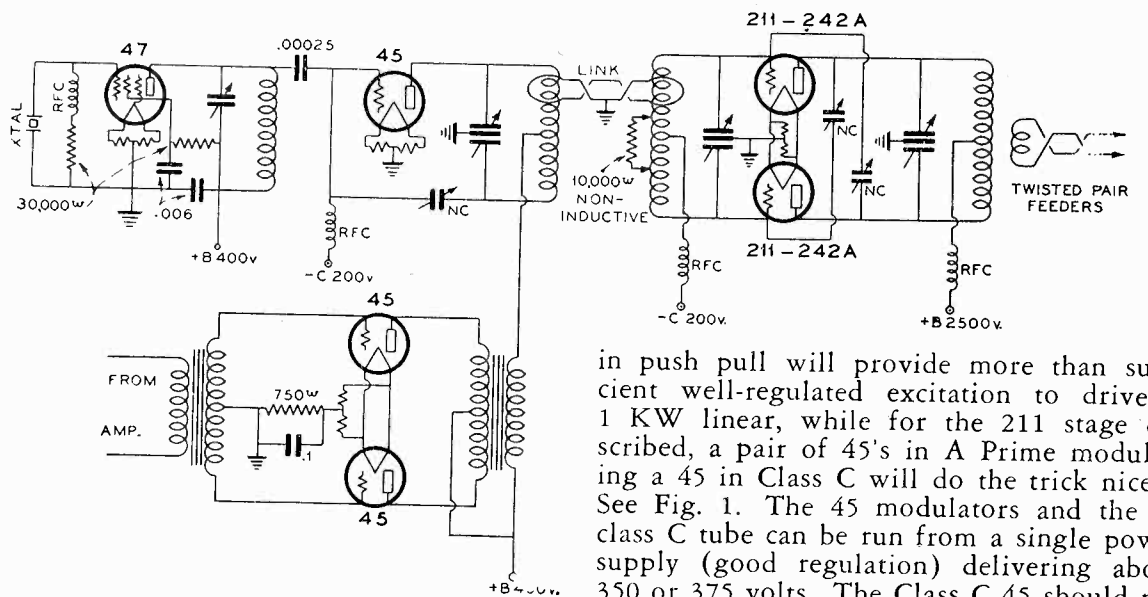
211 – 242A

47

.00025

45

XTAL

RFC

LINK

30,000 w

.006

+B 400v

RFC

-C 200v

NC

10,000 w NON-INDUCTIVE

NC

NC

211 – 242A

TWISTED PAIR FEEDERS

RFC

-C 200v.

RFC

+B 2500v.

45

FROM AMP.

750 w

.1

45

+B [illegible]

in push pull will provide more than su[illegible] cient well-regulated excitation to drive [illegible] 1 KW linear, while for the 211 stage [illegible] scribed, a pair of 45's in A Prime modul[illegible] ing a 45 in Class C will do the trick nice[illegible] See Fig. 1. The 45 modulators and the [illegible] class C tube can be run from a single pow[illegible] supply (good regulation) delivering abo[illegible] 350 or 375 volts. The Class C 45 should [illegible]